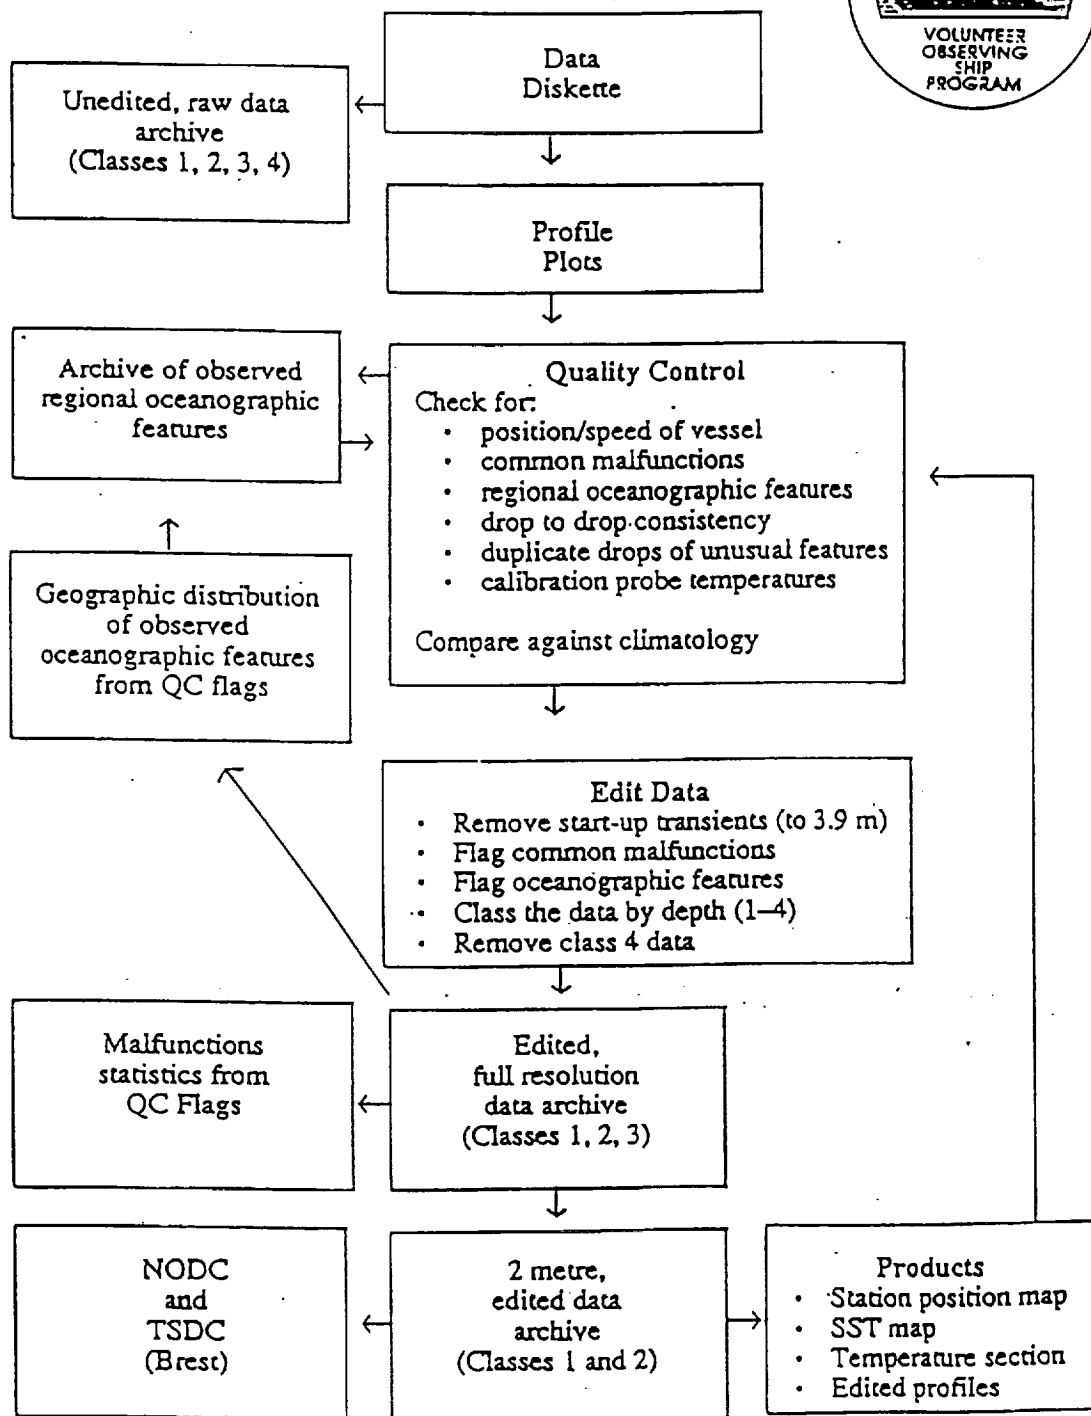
VOLUNTEER OBSERVING SHIP PROGRAM

Data Diskette

Unedited, raw data archive (Classes 1, 2, 3, 4)

Profile Plots

Archive of observed regional oceanographic features

Quality Control
Check for:
- position/speed of vessel
- common malfunctions
- regional oceanographic features
- drop to drop consistency
- duplicate drops of unusual features
- calibration probe temperatures

Compare against climatology

Geographic distribution of observed oceanographic features from QC flags

Edit Data
- Remove start-up transients (to 3.9 m)
- Flag common malfunctions
- Flag oceanographic features
- Class the data by depth (1–4)
- Remove class 4 data

Malfunctions statistics from QC Flags

Edited, full resolution data archive (Classes 1, 2, 3)

NODC and TSDC (Brest)

2 metre, edited data archive (Classes 1 and 2)

Products
- Station position map
- SST map
- Temperature section
- Edited profiles